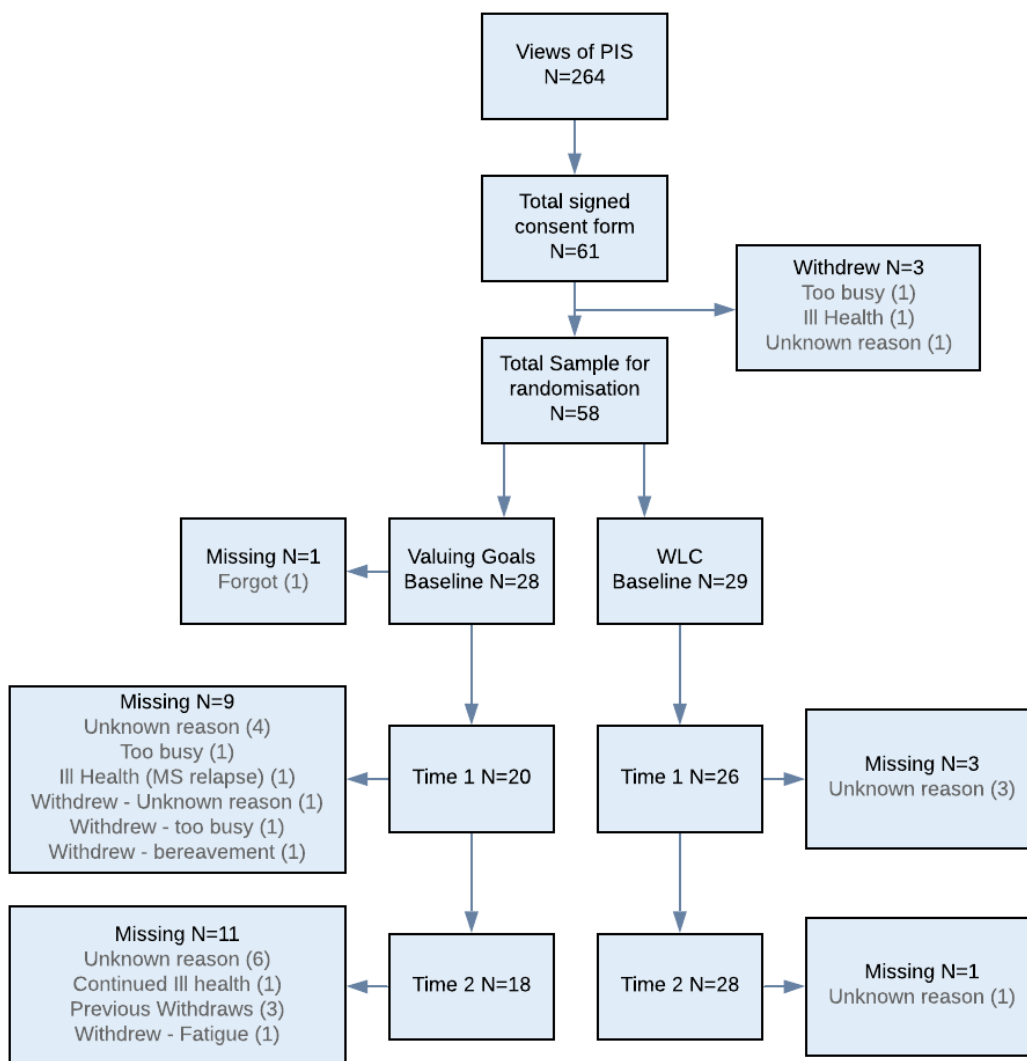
Views of PIS
N=264

Total signed consent form
N=61

Withdrew N=3
Too busy (1)
Ill Health (1)
Unknown reason (1)

Total Sample for randomisation
N=58

Missing N=1
Forgot (1)

Valuing Goals
Baseline N=28

WLC
Baseline N=29

Missing N=9
Unknown reason (4)
Too busy (1)
Ill Health (MS relapse) (1)
Withdrew - Unknown reason (1)
Withdrew - too busy (1)
Withdrew - bereavement (1)

Time 1 N=20

Time 1 N=26

Missing N=3
Unknown reason (3)

Missing N=11
Unknown reason (6)
Continued Ill health (1)
Previous Withdraws (3)
Withdrew - Fatigue (1)

Time 2 N=18

Time 2 N=28

Missing N=1
Unknown reason (1)